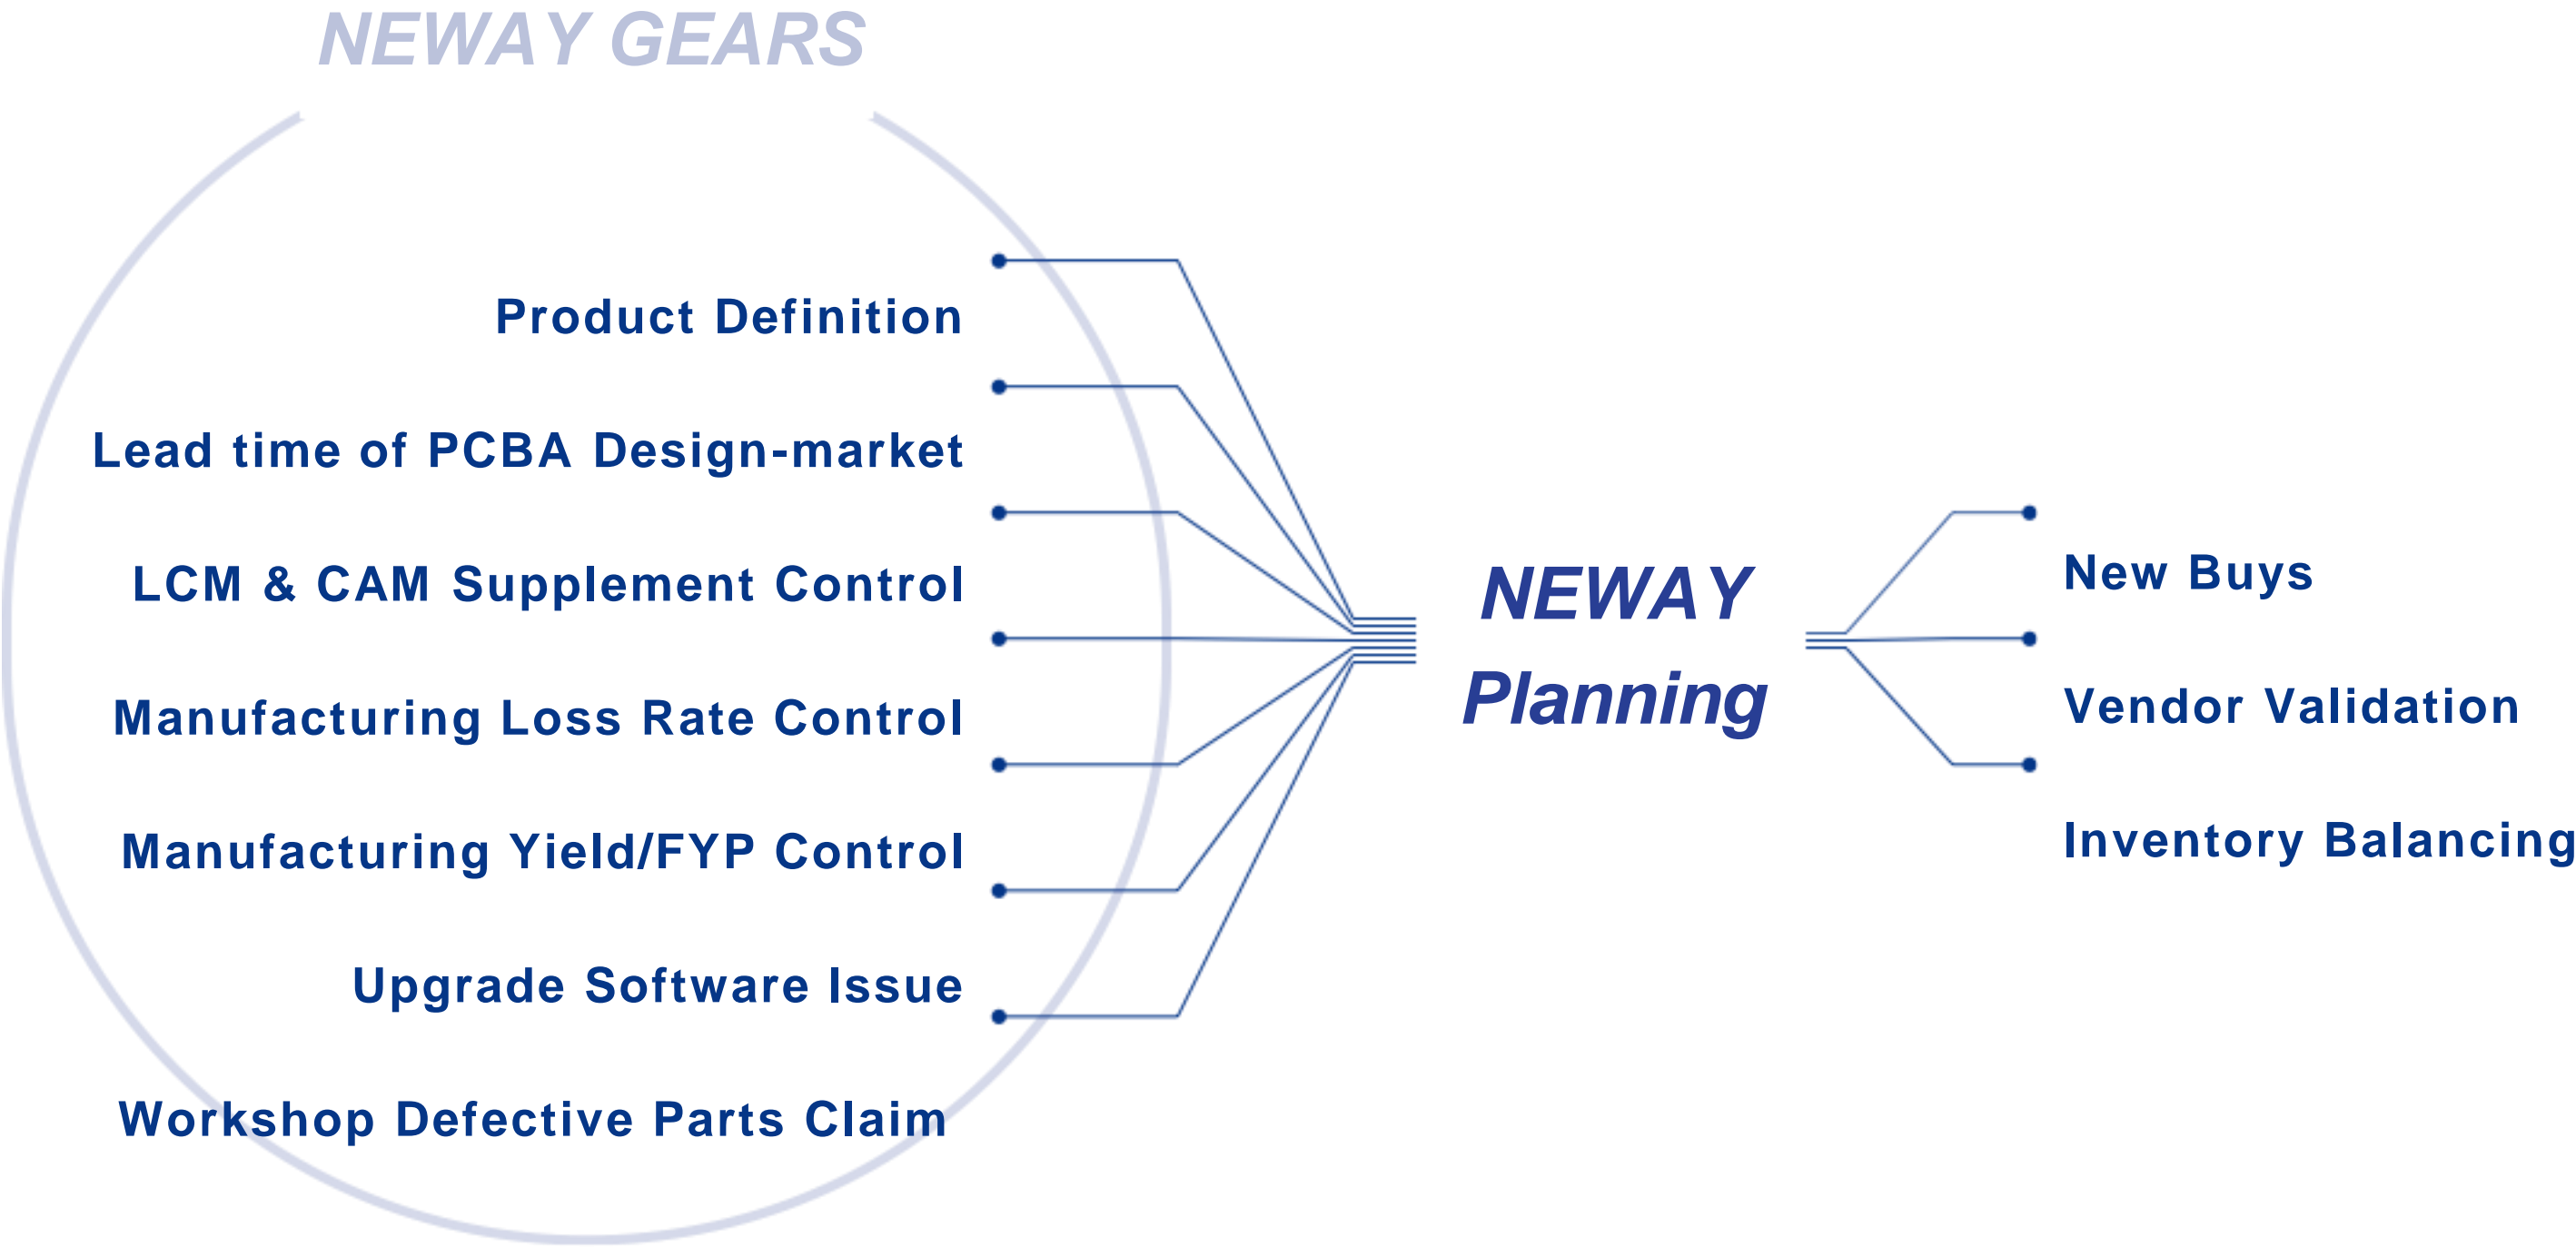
NEWAY GEARS

Product Definition

Lead time of PCBA Design-market

LCM & CAM Supplement Control

Manufacturing Loss Rate Control

Manufacturing Yield/FYP Control

Upgrade Software Issue

Workshop Defective Parts Claim

NEWAY Planning

New Buys

Vendor Validation

Inventory Balancing